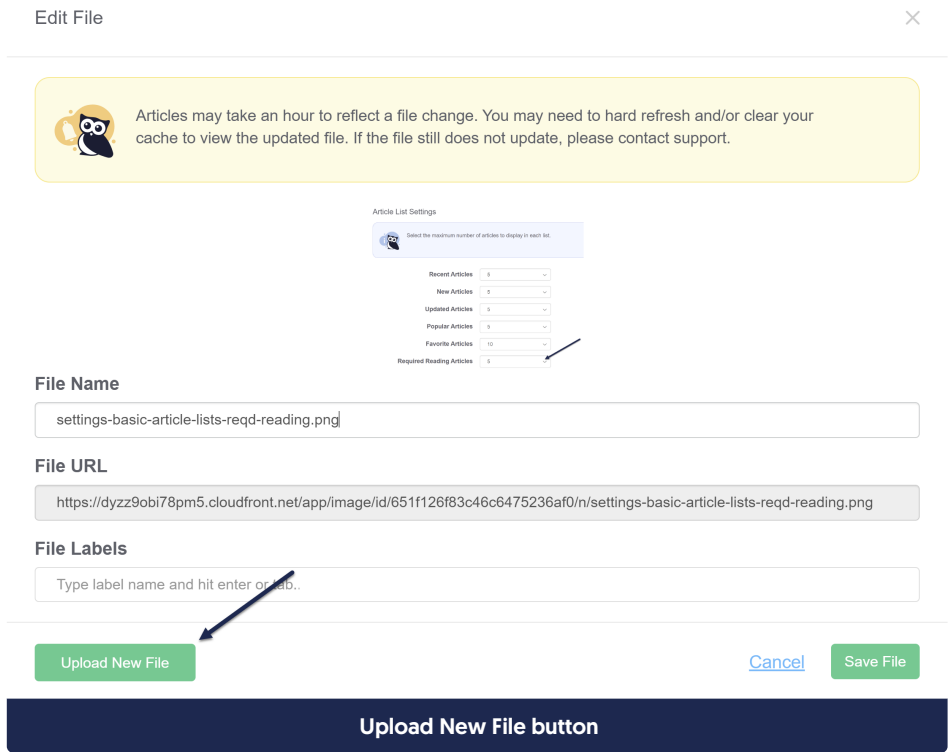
Edit File

Articles may take an hour to reflect a file change. You may need to hard refresh and/or clear your cache to view the updated file. If the file still does not update, please contact support.

Article List Settings

Select the maximum number of articles to display in each list.

Recent Articles 5
New Articles 5
Updated Articles 5
Popular Articles 5
Favorite Articles 10
Required Reading Articles 5

File Name

settings-basic-article-lists-reqd-reading.png

File URL

https://dyzz9obi78pm5.cloudfront.net/app/image/id/651f126f83c46c6475236af0/n/settings-basic-article-lists-reqd-reading.png

File Labels

Type label name and hit enter or tab..

Upload New File

Cancel

Save File

Upload New File button